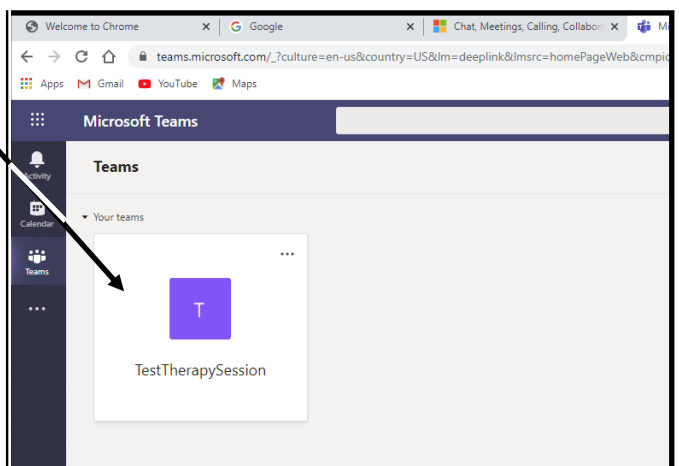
Welcome to Chrome
Google
Chat, Meetings, Calling, Collabor
Mi

teams.microsoft.com/_?culture=en-us&country=US&lm=deeplink&lmsrc=homePageWeb&cmpid

Apps
Gmail
YouTube
Maps

Microsoft Teams

Activity
Calendar
Teams
...

Teams

Your teams

...

T

TestTherapySession